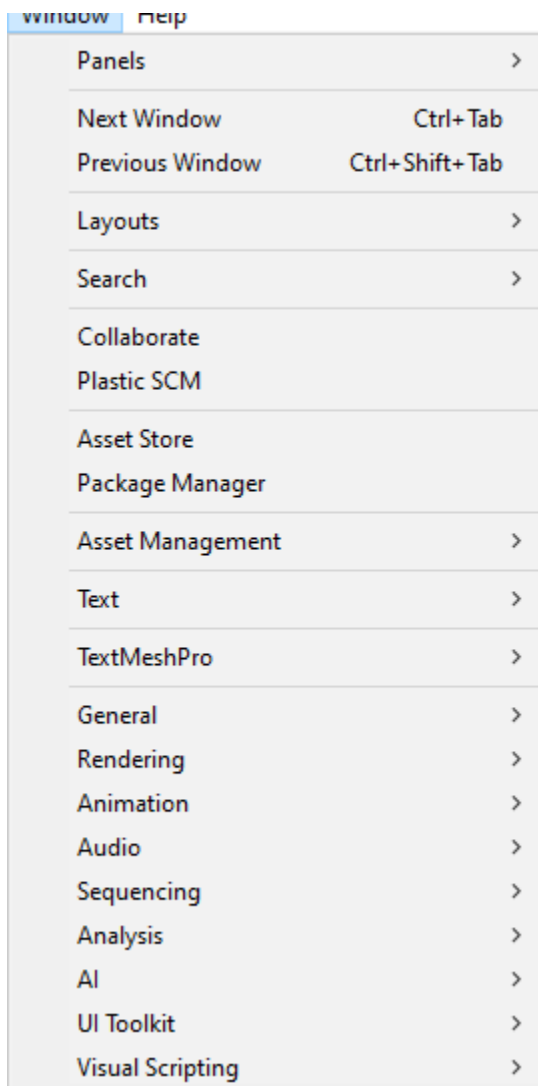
Window Help

Panels >

Next Window Ctrl+Tab
Previous Window Ctrl+Shift+Tab

Layouts >

Search >

Collaborate
Plastic SCM

Asset Store
Package Manager

Asset Management >

Text >

TextMeshPro >

General >
Rendering >
Animation >
Audio >
Sequencing >
Analysis >
AI >
UI Toolkit >
Visual Scripting >